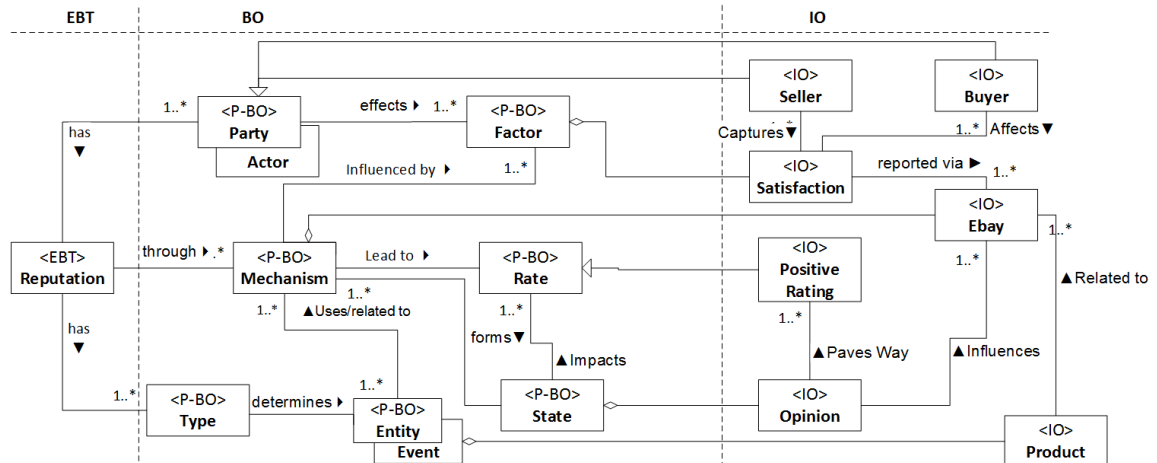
EBT

BO

IO

<P-BO>
Party

Actor

effects ▶ 1..*

<P-BO>
Factor

<IO>
Seller

<IO>
Buyer

1..*

has
▼

Captures▼

1..* Affects▼

Influenced by ▶ 1..*

<IO>
Satisfaction

reported via ▶ 1..*

<IO>
Ebay

1..*

<EBT>
Reputation

through ▶ .*

<P-BO>
Mechanism

Lead to ▶

<P-BO>
Rate

<IO>
Positive
Rating

1..*

▲Related to

1..* 1..*

▲Uses/related to

1..*

1..*

has
▼

forms▼

▲Impacts

▲Paves Way

▲Influences

1..*

<P-BO>
Type

determines ▶

1..*

<P-BO>
Entity

Event

<P-BO>
State

<IO>
Opinion

<IO>
Product